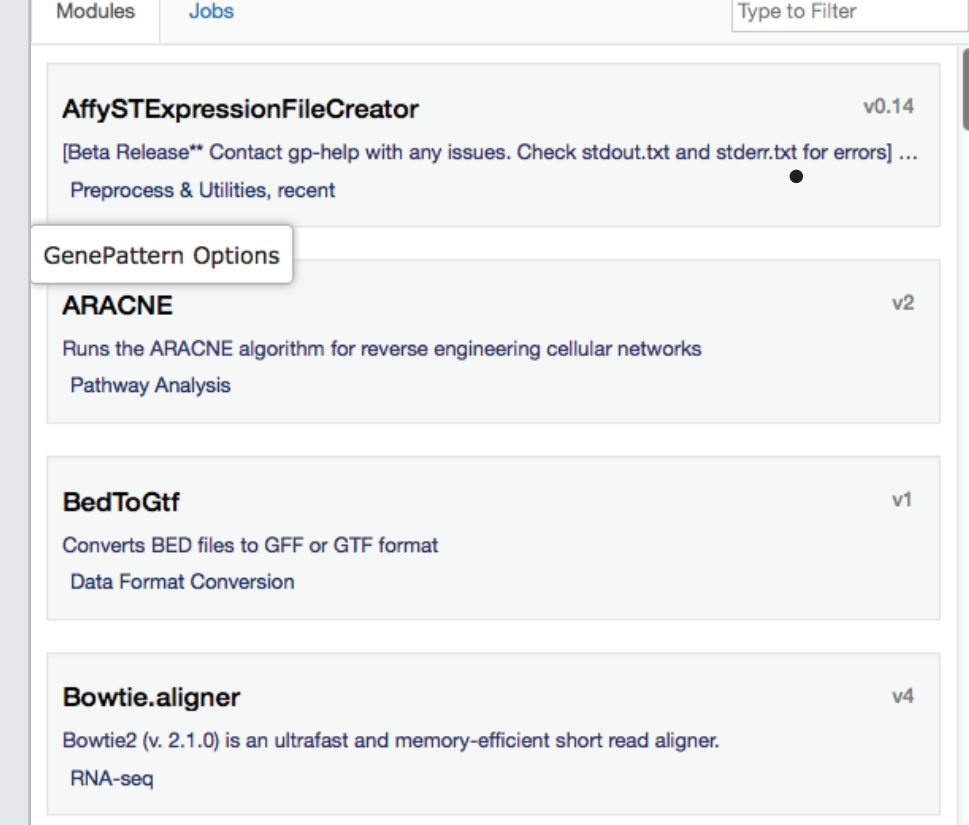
Modules Jobs

Type to Filter

AffySTExpressionFileCreator
v0.14
[Beta Release** Contact gp-help with any issues. Check stdout.txt and stderr.txt for errors] ...
Preprocess & Utilities, recent

GenePattern Options

ARACNE
v2
Runs the ARACNE algorithm for reverse engineering cellular networks
Pathway Analysis

BedToGtf
v1
Converts BED files to GFF or GTF format
Data Format Conversion

Bowtie.aligner
v4
Bowtie2 (v. 2.1.0) is an ultrafast and memory-efficient short read aligner.
RNA-seq